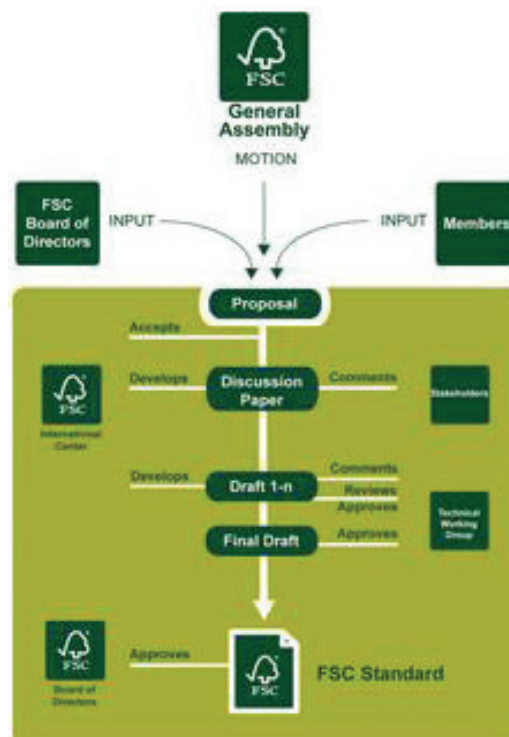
FSC

General Assembly

MOTION

FSC Board of Directors

INPUT

INPUT

Members

Proposal

Accepts

FSC

International Center

Develops

Discussion Paper

Comments

Stakeholders

Develops

Draft 1-n

Comments

Reviews

Approves

Technical Working Group

Final Draft

Approves

FSC

Board of Directors

Approves

FSC

FSC Standard